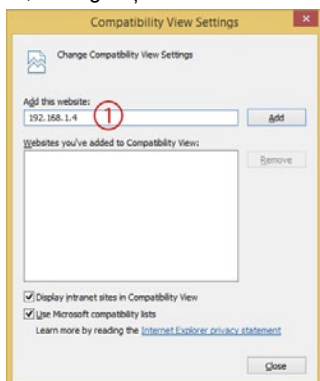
Compatibility View Settings

Change Compatibility View Settings

Add this website:

192.168.1.4

①

Add

Websites you've added to Compatibility View:

Remove

Display intranet sites in Compatibility View

Use Microsoft compatibility lists

Learn more by reading the Internet Explorer privacy statement

Close